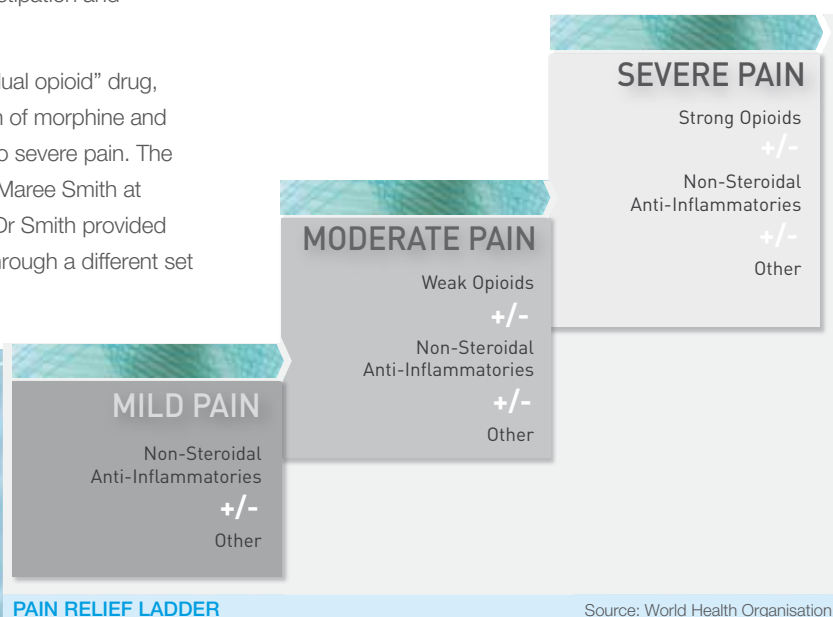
stipation and

dual opioid" drug, n of morphine and o severe pain. The Maree Smith at Dr Smith provided hrough a different set

SEVERE PAIN

Strong Opioids

+/-

Non-Steroidal Anti-Inflammatories

+/-

Other

MODERATE PAIN

Weak Opioids

+/-

Non-Steroidal Anti-Inflammatories

+/-

Other

MILD PAIN

Non-Steroidal Anti-Inflammatories

+/-

Other

PAIN RELIEF LADDER

Source: World Health Organisation